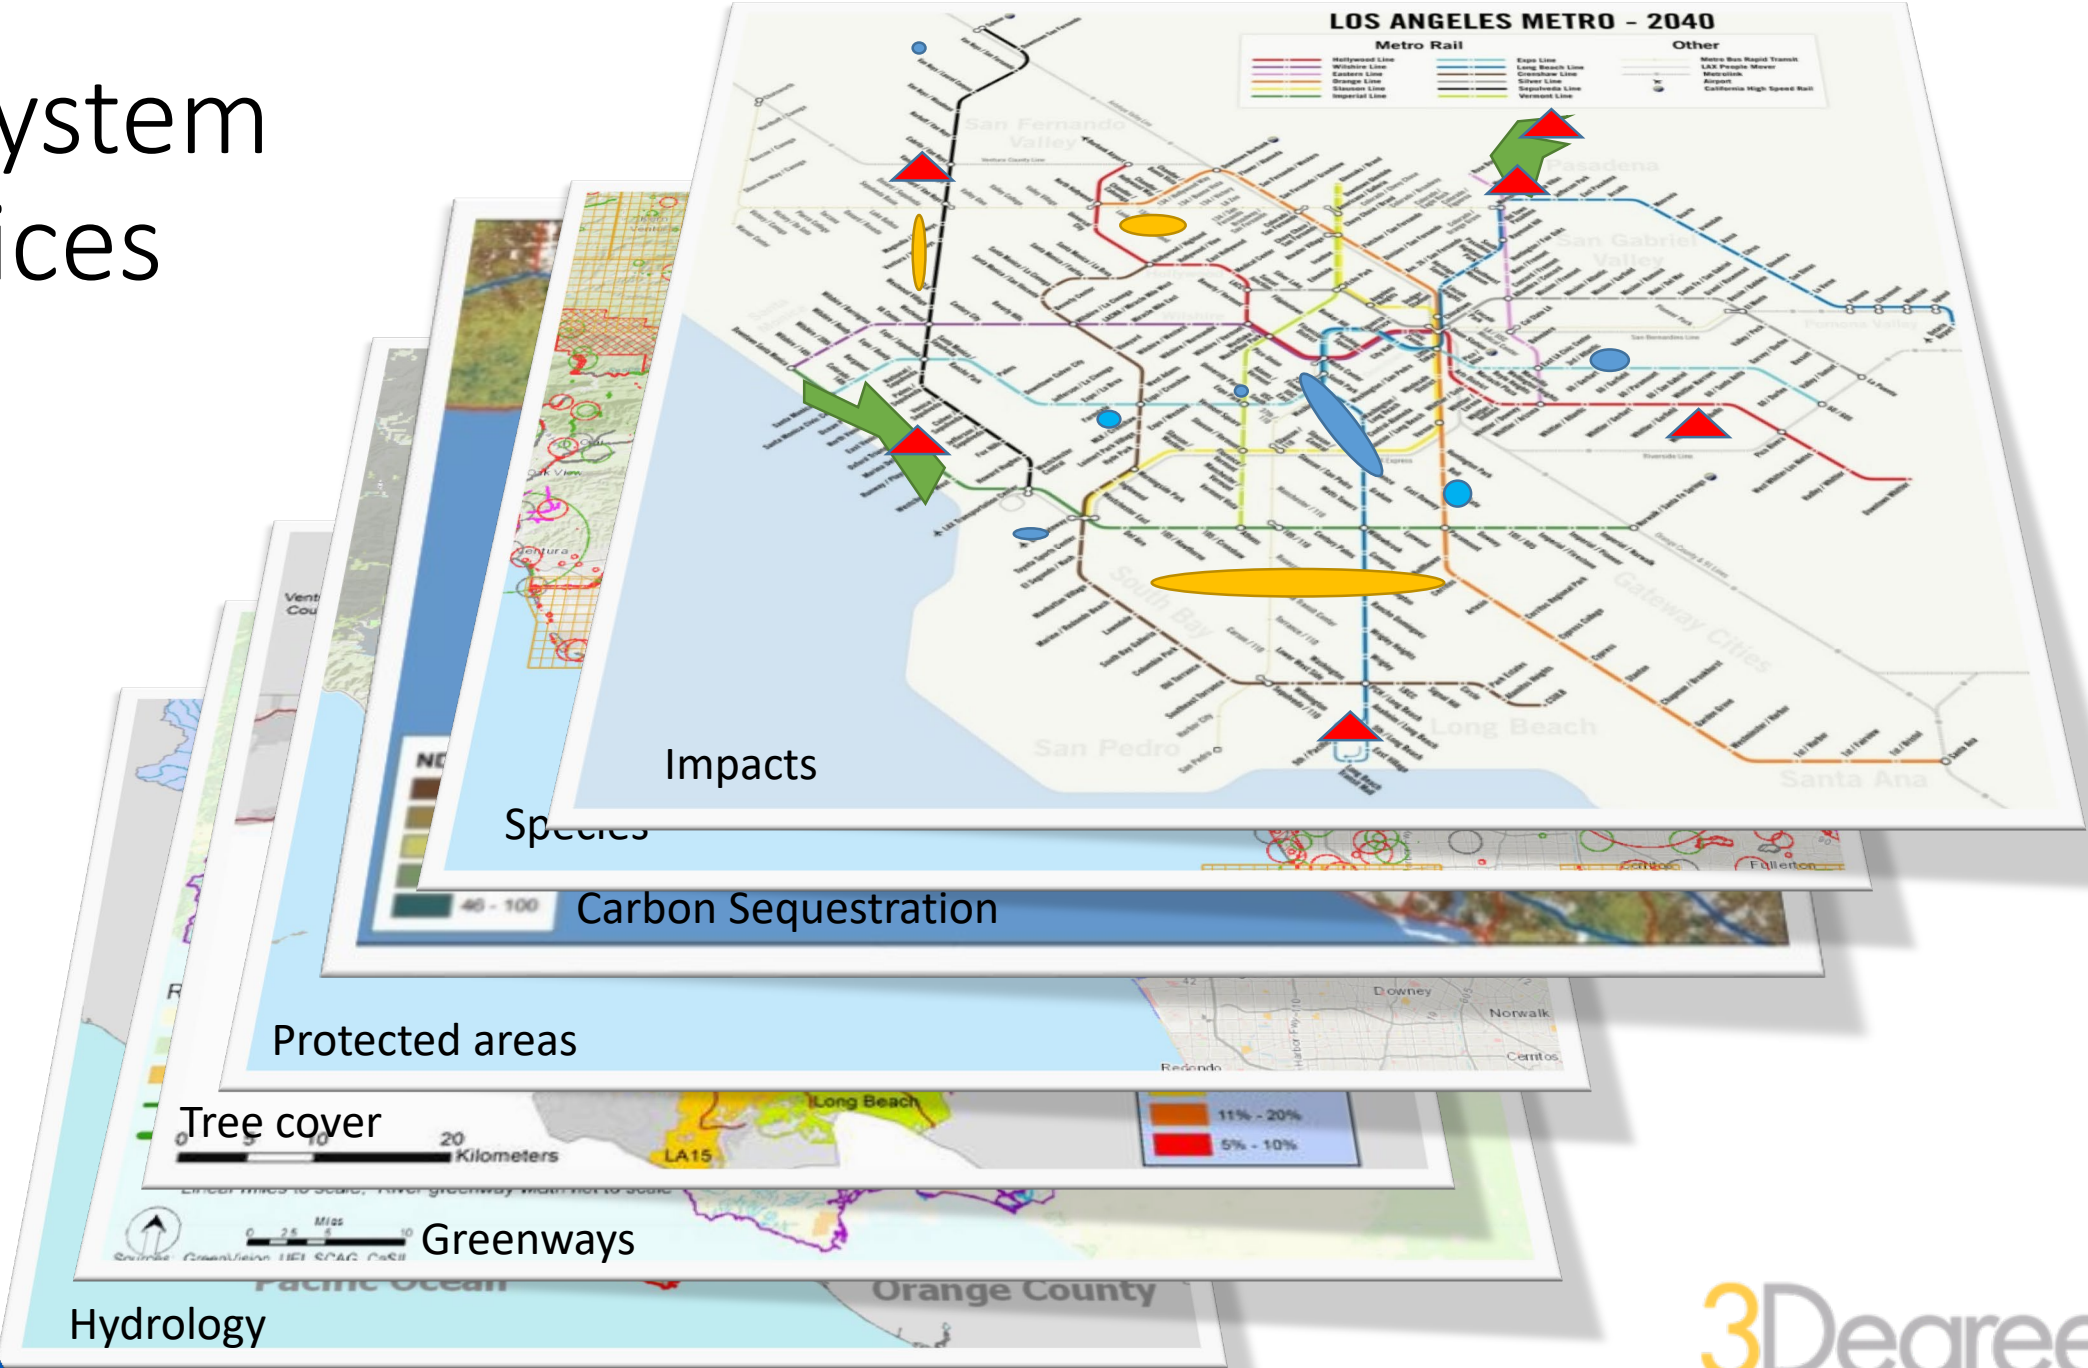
ystem
ices

LOS ANGELES METRO – 2040
Metro Rail
Other
San Fernando Valley
Pasadena
San Gabriel Valley
Pomona Valley
Wilshire
South Bay
Gateway Cities
Long Beach
San Pedro
Santa Ana

Impacts
Species
Carbon Sequestration
46 - 100
Protected areas
Downey
Norwalk
Cerritos
Redondo
Fullerton
Tree cover
0 10 20
Kilometers
Long Beach
LA15
11% - 20%
5% - 10%
Greenways
Hydrology
Orange County
Pacific Ocean
3Degree